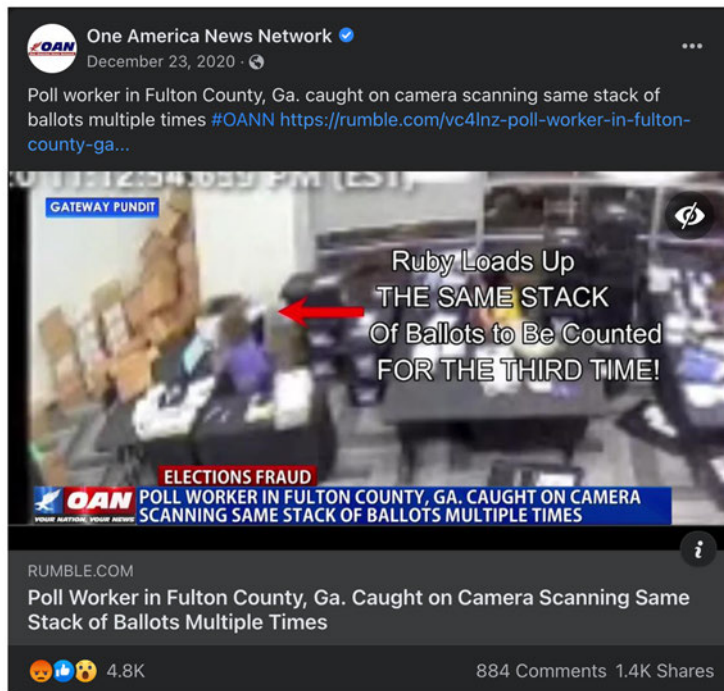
OAN

One America News Network

December 23, 2020 ·

...

Poll worker in Fulton County, Ga. caught on camera scanning same stack of ballots multiple times #OANN https://rumble.com/vc4lnz-poll-worker-in-fulton-county-ga...

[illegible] 11:12:54.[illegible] PM (EST)

GATEWAY PUNDIT

Ruby Loads Up THE SAME STACK Of Ballots to Be Counted FOR THE THIRD TIME!

ELECTIONS FRAUD

OAN YOUR NATION. YOUR NEWS

POLL WORKER IN FULTON COUNTY, GA. CAUGHT ON CAMERA SCANNING SAME STACK OF BALLOTS MULTIPLE TIMES

i

RUMBLE.COM

Poll Worker in Fulton County, Ga. Caught on Camera Scanning Same Stack of Ballots Multiple Times

4.8K

884 Comments 1.4K Shares